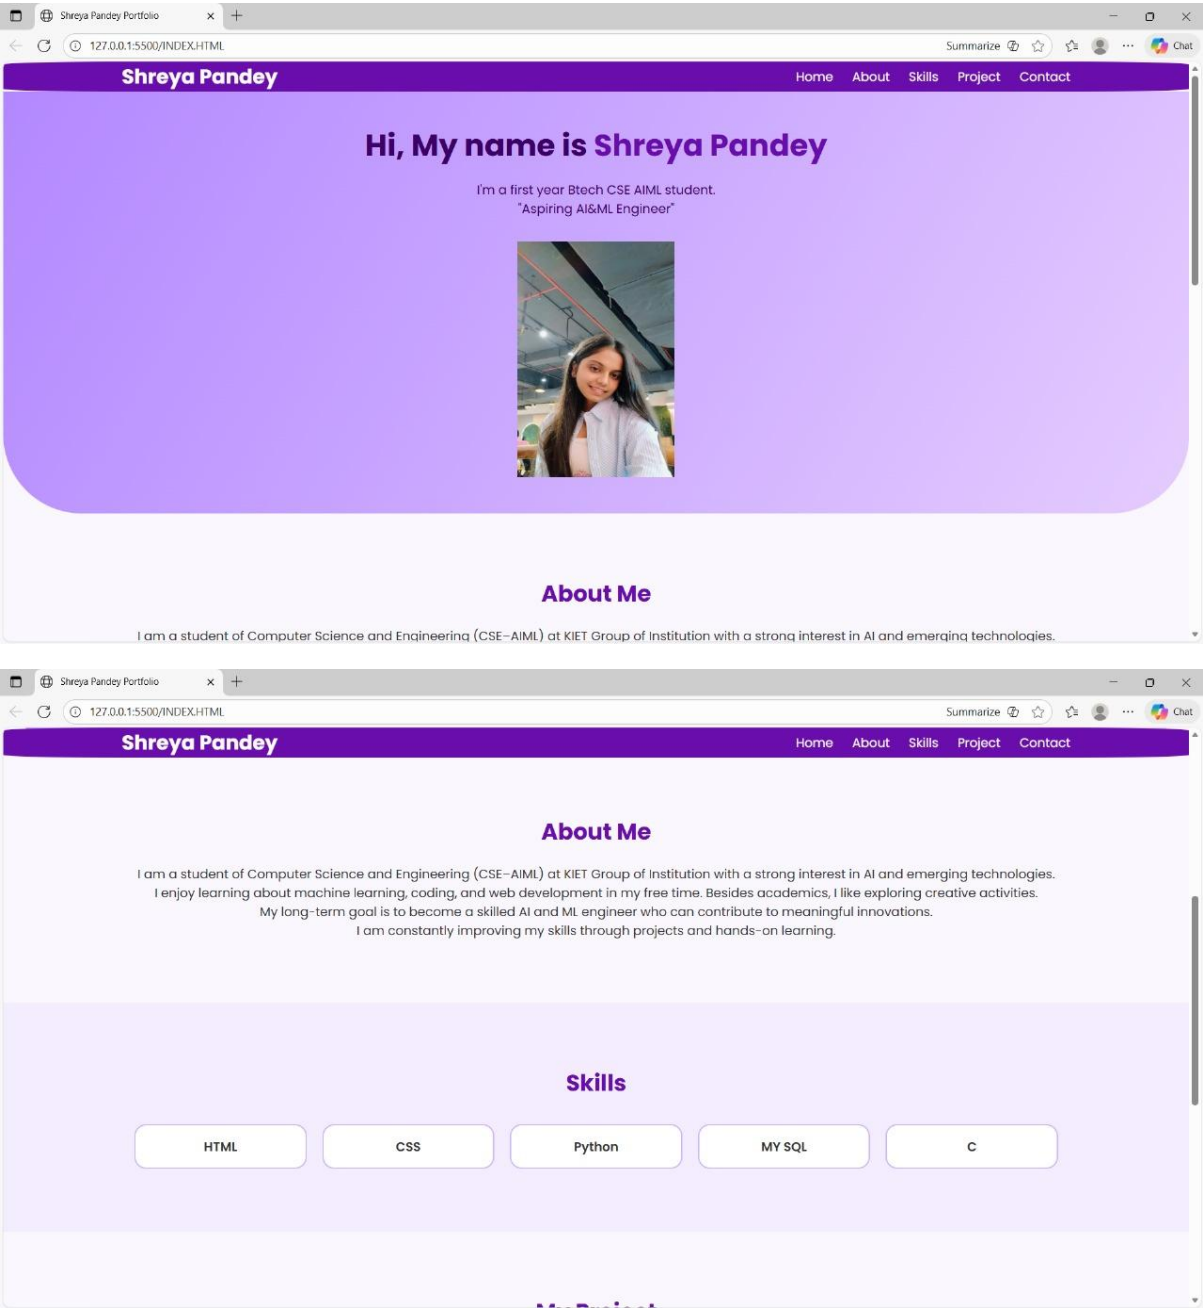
Shreya Pandey Portfolio × +

127.0.0.1:5500/INDEX.HTML

Summarize

Chat

Shreya Pandey

Home About Skills Project Contact

Hi, My name is Shreya Pandey

I'm a first year Btech CSE AIML student.
"Aspiring AI&ML Engineer"

About Me

I am a student of Computer Science and Engineering (CSE-AIML) at KIET Group of Institution with a strong interest in AI and emerging technologies.

Shreya Pandey Portfolio × +

127.0.0.1:5500/INDEX.HTML

Summarize

Chat

Shreya Pandey

Home About Skills Project Contact

About Me

I am a student of Computer Science and Engineering (CSE-AIML) at KIET Group of Institution with a strong interest in AI and emerging technologies.
I enjoy learning about machine learning, coding, and web development in my free time. Besides academics, I like exploring creative activities.
My long-term goal is to become a skilled AI and ML engineer who can contribute to meaningful innovations.
I am constantly improving my skills through projects and hands-on learning.

Skills

HTML

CSS

Python

MY SQL

C

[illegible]